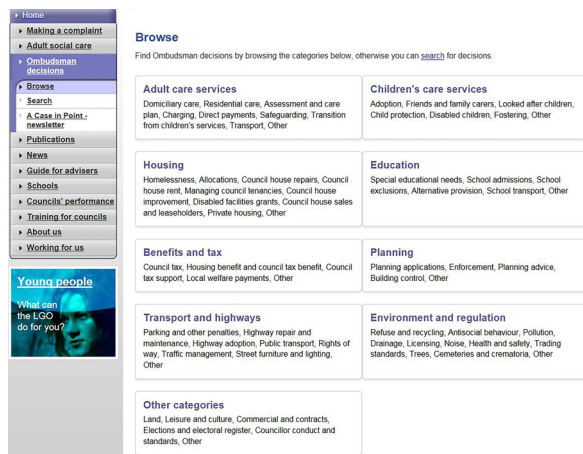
Home
Making a complaint
Adult social care
Ombudsman decisions
Browse
Search
A Case in Point - newsletter
Publications
News
Guide for advisers
Schools
Councils' performance
Training for councils
About us
Working for us

Young people
What can the LGO do for you?

Browse

Find Ombudsman decisions by browsing the categories below, otherwise you can search for decisions.

Adult care services
Domiciliary care, Residential care, Assessment and care plan, Charging, Direct payments, Safeguarding, Transition from children's services, Transport, Other

Children's care services
Adoption, Friends and family carers, Looked after children, Child protection, Disabled children, Fostering, Other

Housing
Homelessness, Allocations, Council house repairs, Council house rent, Managing council tenancies, Council house improvement, Disabled facilities grants, Council house sales and leaseholders, Private housing, Other

Education
Special educational needs, School admissions, School exclusions, Alternative provision, School transport, Other

Benefits and tax
Council tax, Housing benefit and council tax benefit, Council tax support, Local welfare payments, Other

Planning
Planning applications, Enforcement, Planning advice, Building control, Other

Transport and highways
Parking and other penalties, Highway repair and maintenance, Highway adoption, Public transport, Rights of way, Traffic management, Street furniture and lighting, Other

Environment and regulation
Refuse and recycling, Antisocial behaviour, Pollution, Drainage, Licensing, Noise, Health and safety, Trading standards, Trees, Cemeteries and crematoria, Other

Other categories
Land, Leisure and culture, Commercial and contracts, Elections and electoral register, Councillor conduct and standards, Other